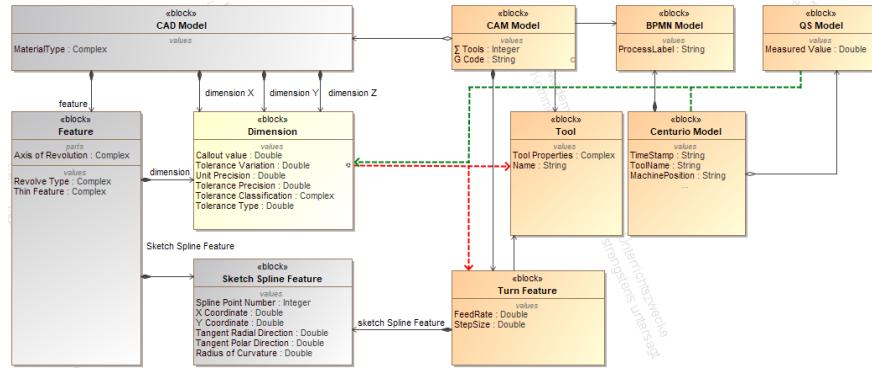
«block»
CAD Model
values
MaterialType : Complex

«block»
CAM Model
values
$\Sigma$ Tools : Integer
G Code : String

«block»
BPMN Model
values
ProcessLabel : String

«block»
QS Model
values
Measured Value : Double

feature

dimension X
dimension Y
dimension Z

«block»
Feature
parts
Axis of Revolution : Complex
values
Revolve Type : Complex
Thin Feature : Complex

dimension

«block»
Dimension
values
Callout value : Double
Tolerance Variation : Double
Unit Precision : Double
Tolerance Precision : Double
Tolerance Classification : Complex
Tolerance Type : Double

«block»
Tool
values
Tool Properties : Complex
Name : String

«block»
Centurio Model
values
TimeStamp : String
ToolName : String
MachinePosition : String
...

Sketch Spline Feature

«block»
Sketch Spline Feature
values
Spline Point Number : Integer
X Coordinate : Double
Y Coordinate : Double
Tangent Radial Direction : Double
Tangent Polar Direction : Double
Radius of Curvature : Double

sketch Spline Feature

«block»
Turn Feature
values
FeedRate : Double
StepSize : Double

Unterrichtszwecke strengstens untersagt